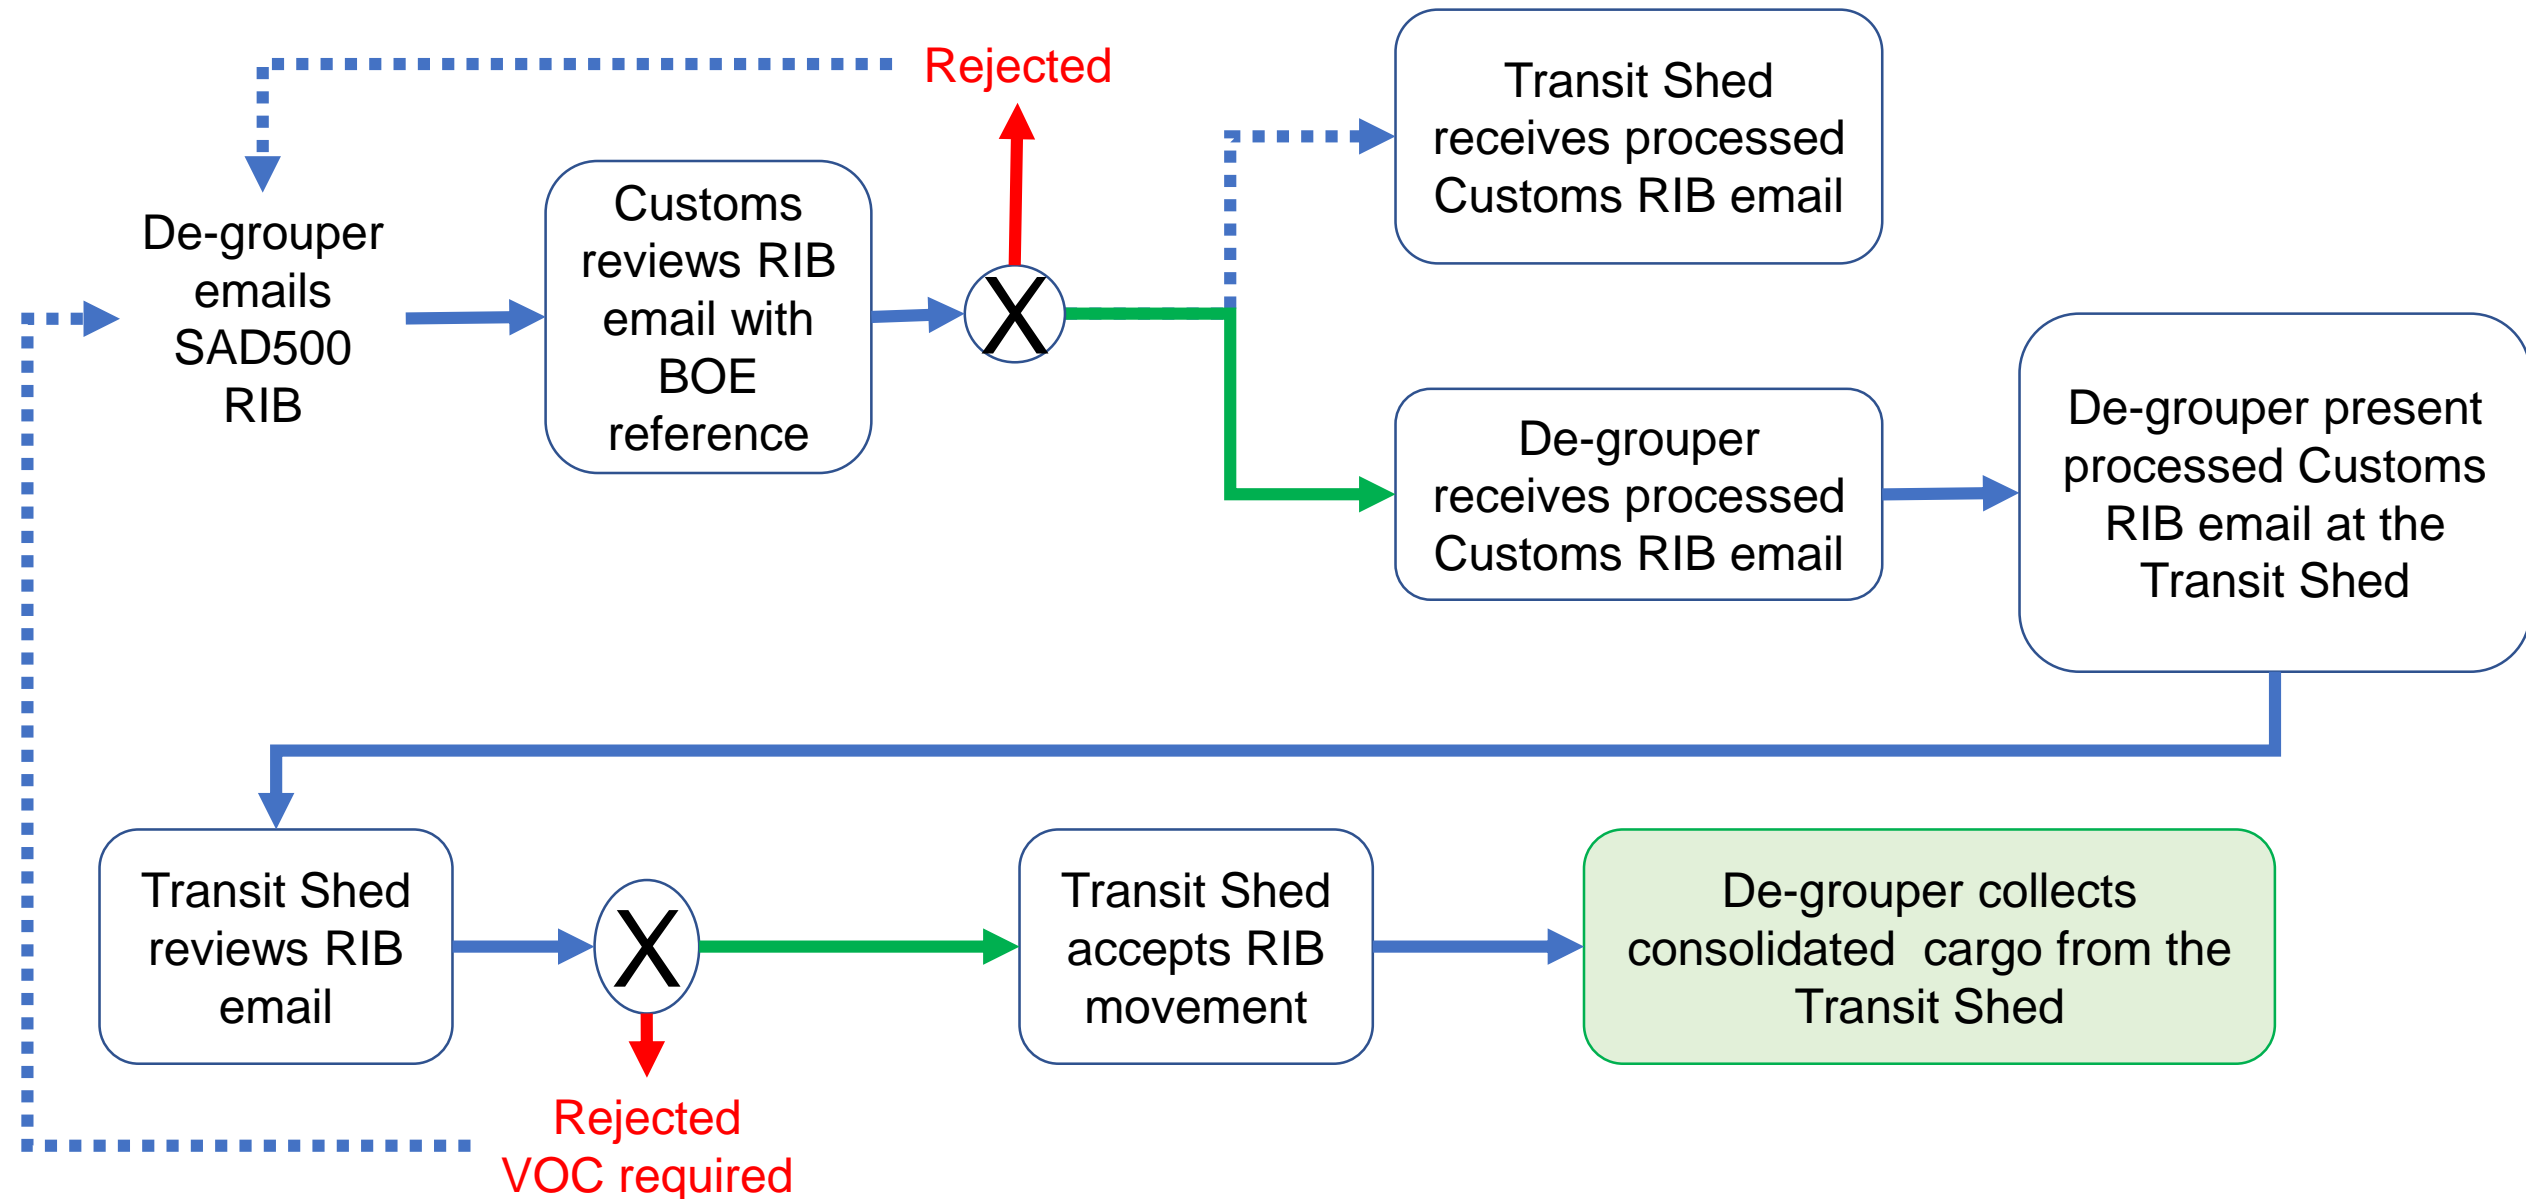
Rejected

De-grouper emails SAD500 RIB

Customs reviews RIB email with BOE reference

X

Transit Shed receives processed Customs RIB email

De-grouper receives processed Customs RIB email

De-grouper present processed Customs RIB email at the Transit Shed

Transit Shed reviews RIB email

X

Rejected VOC required

Transit Shed accepts RIB movement

De-grouper collects consolidated cargo from the Transit Shed